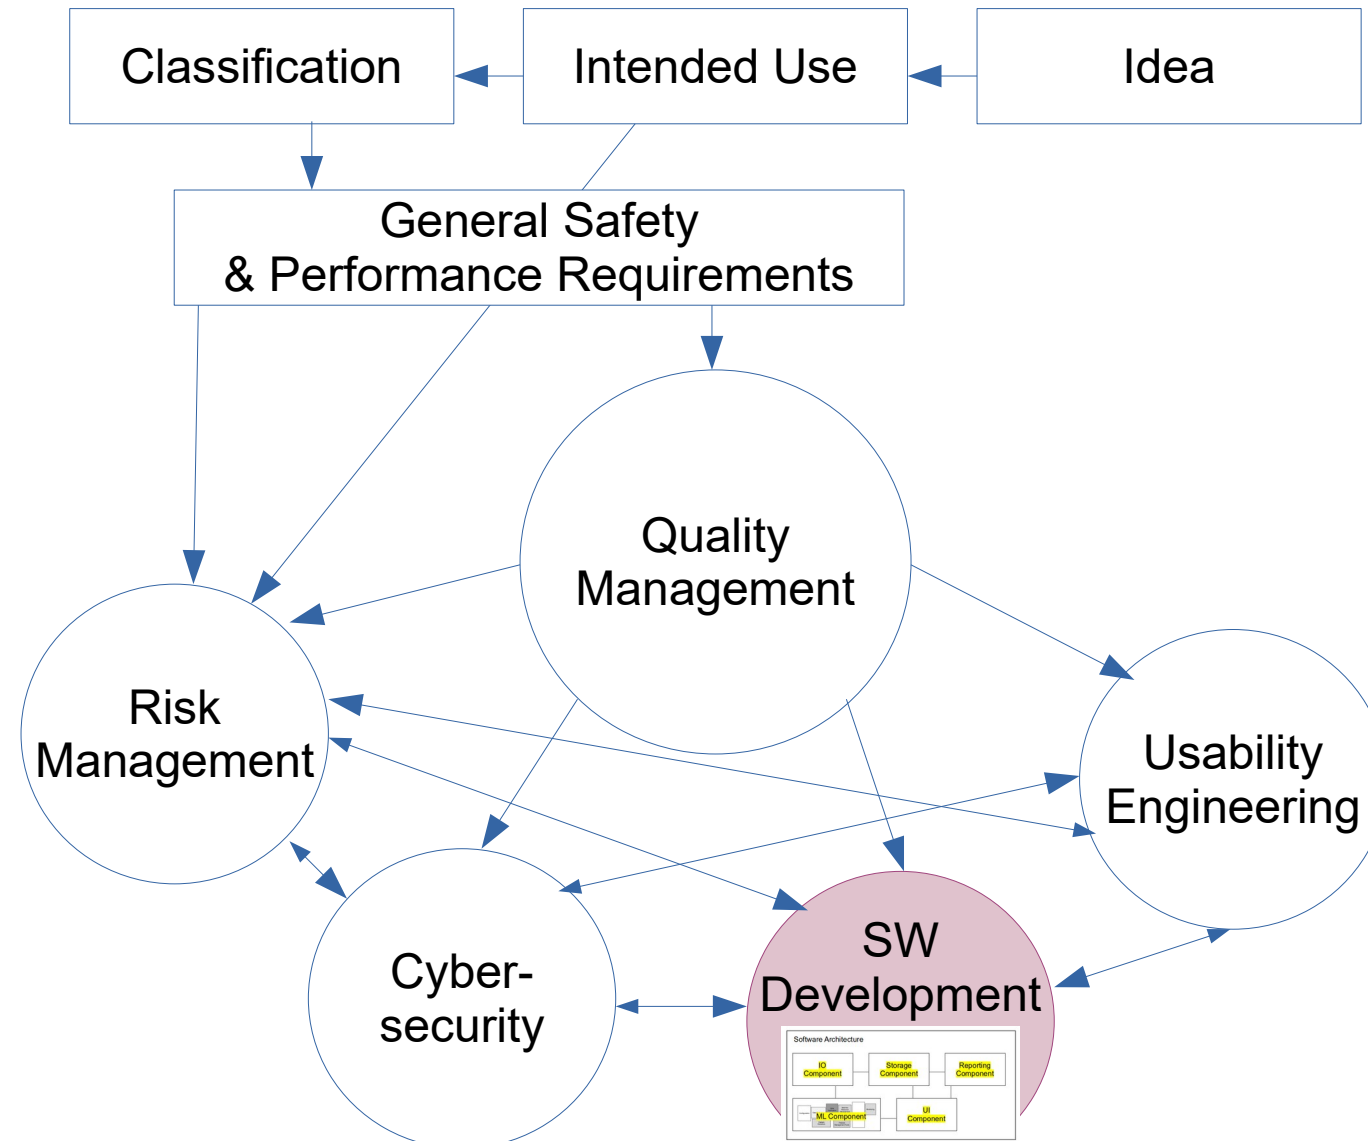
Classification

Intended Use

Idea

General Safety
& Performance Requirements

Quality
Management

Risk
Management

Usability
Engineering

Cyber-
security

SW
Development

Software Architecture

IO Component

Storage Component

Reporting Component

ML Component

UI Component